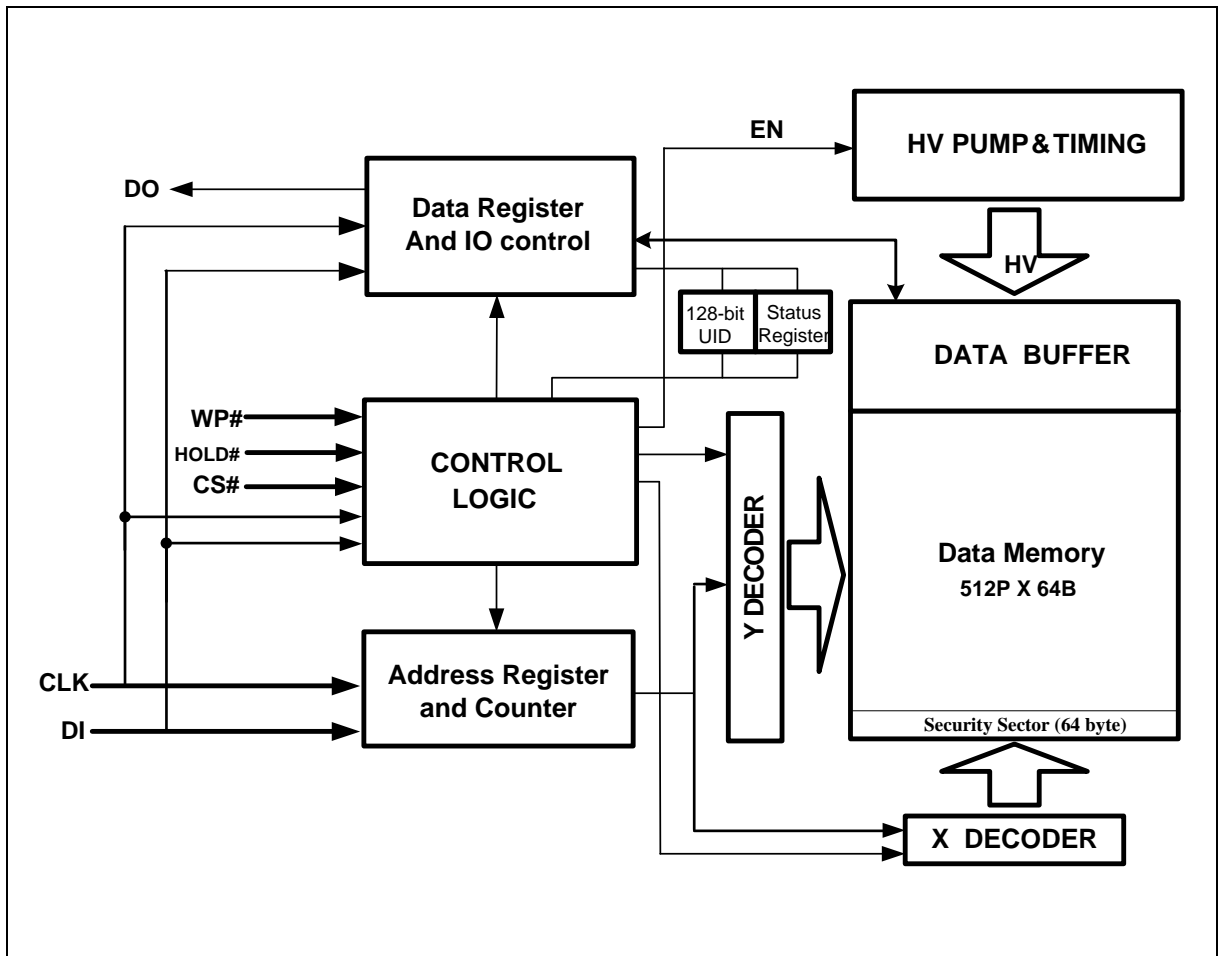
EN

HV PUMP&TIMING

DO

Data Register And IO control

HV

128-bit UID

Status Register

DATA BUFFER

WP#

HOLD#

CS#

CONTROL LOGIC

Y DECODER

Data Memory
512P X 64B

CLK

DI

Address Register and Counter

Security Sector (64 byte)

X DECODER